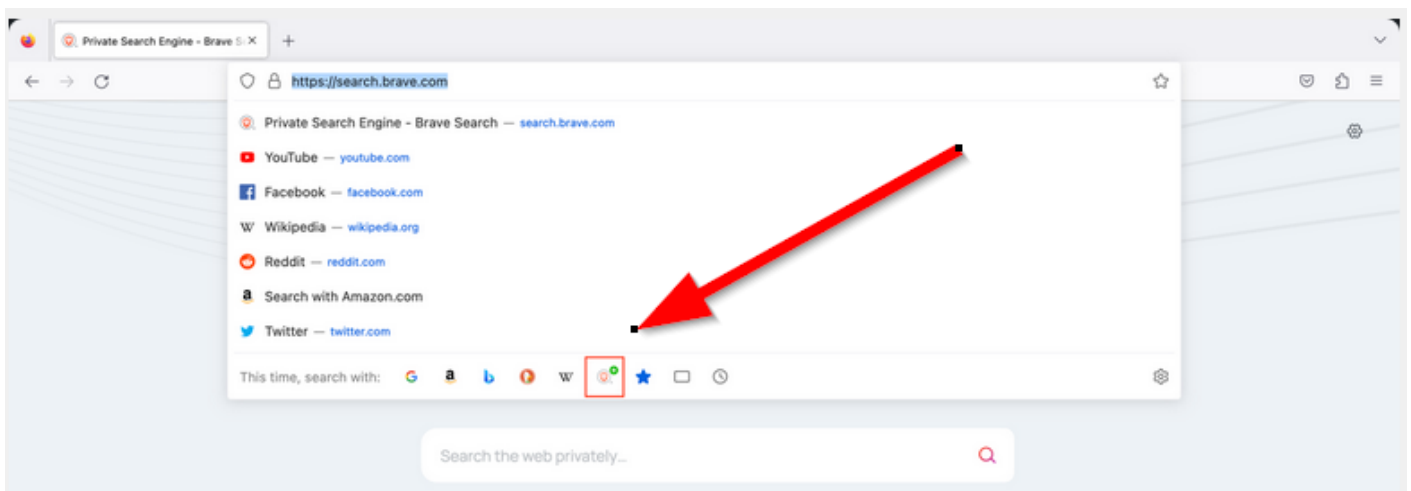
Private Search Engine - Brave S

https://search.brave.com

Private Search Engine - Brave Search — search.brave.com

YouTube — youtube.com

Facebook — facebook.com

Wikipedia — wikipedia.org

Reddit — reddit.com

Search with Amazon.com

Twitter — twitter.com

This time, search with:

Search the web privately...